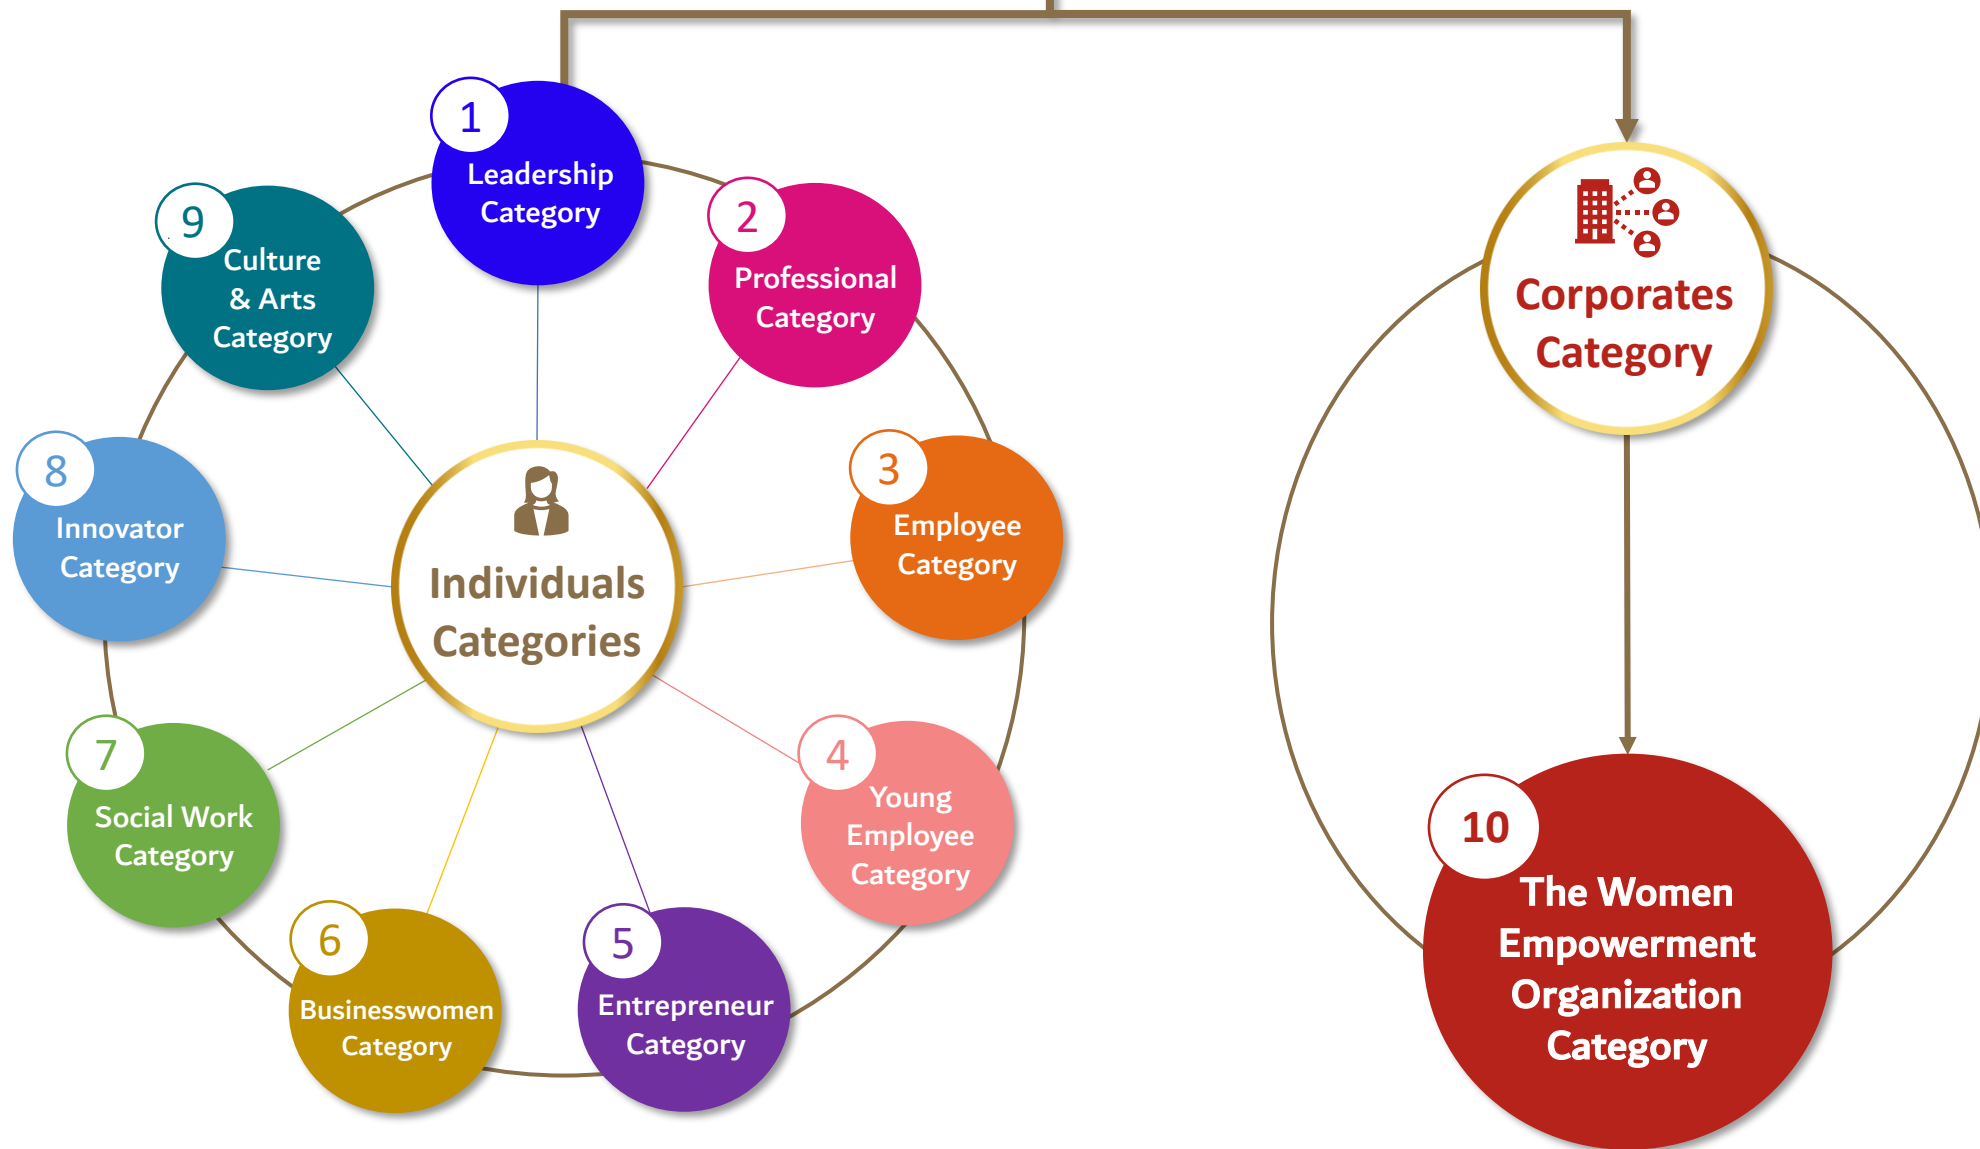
1
Leadership Category

2
Professional Category

3
Employee Category

4
Young Employee Category

5
Entrepreneur Category

6
Businesswomen Category

7
Social Work Category

8
Innovator Category

9
Culture & Arts Category

Individuals Categories

Corporates Category

10
The Women Empowerment Organization Category